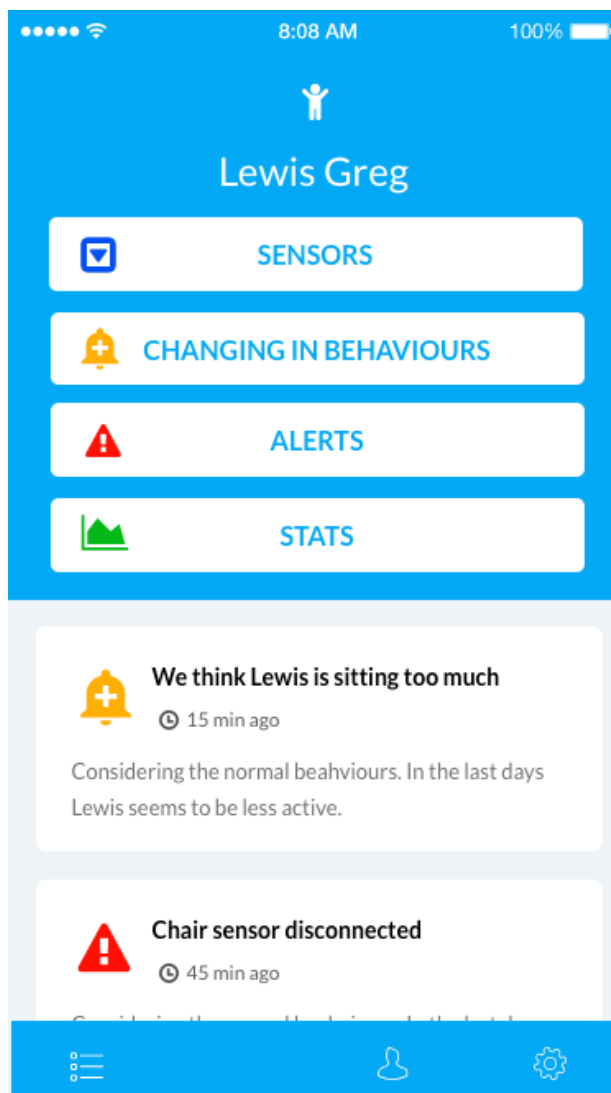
8:08 AM
100%

Lewis Greg

SENSORS

CHANGING IN BEHAVIOURS

ALERTS

STATS

We think Lewis is sitting too much
15 min ago
Considering the normal beahviours. In the last days Lewis seems to be less active.

Chair sensor disconnected
45 min ago
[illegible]